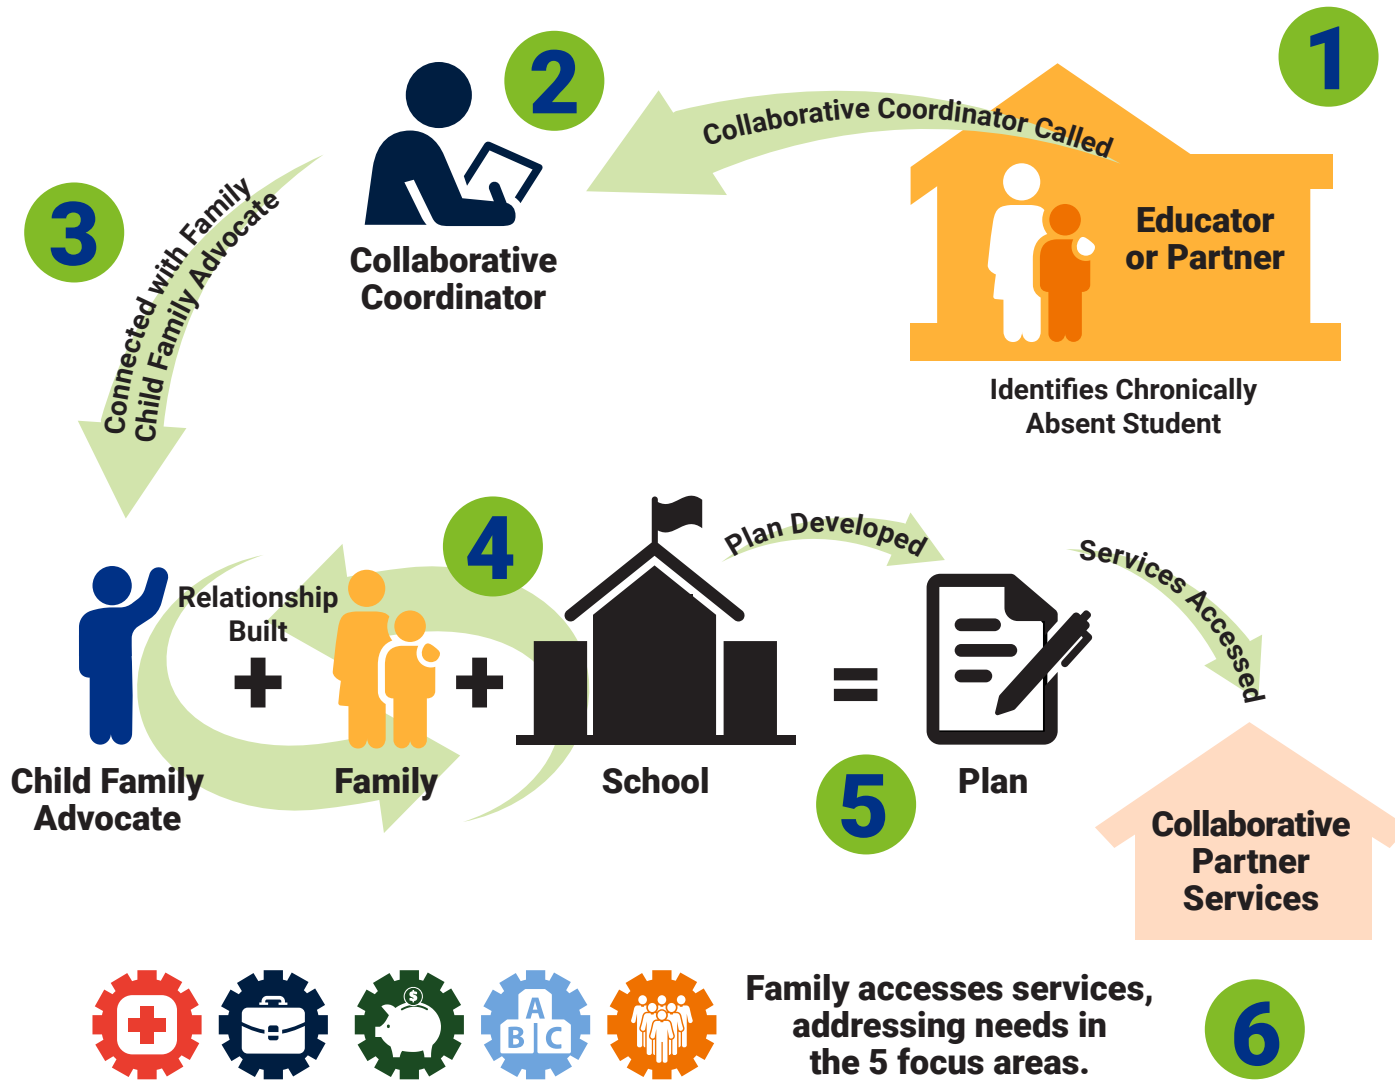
1

Collaborative Coordinator Called

Educator or Partner

Identifies Chronically Absent Student

2

Collaborative Coordinator

3

Connected with Family Child Family Advocate

4

Relationship Built

Child Family Advocate

+

Family

+

School

=

Plan Developed

Plan

5

Services Accessed

Collaborative Partner Services

A B C

Family accesses services, addressing needs in the 5 focus areas.

6